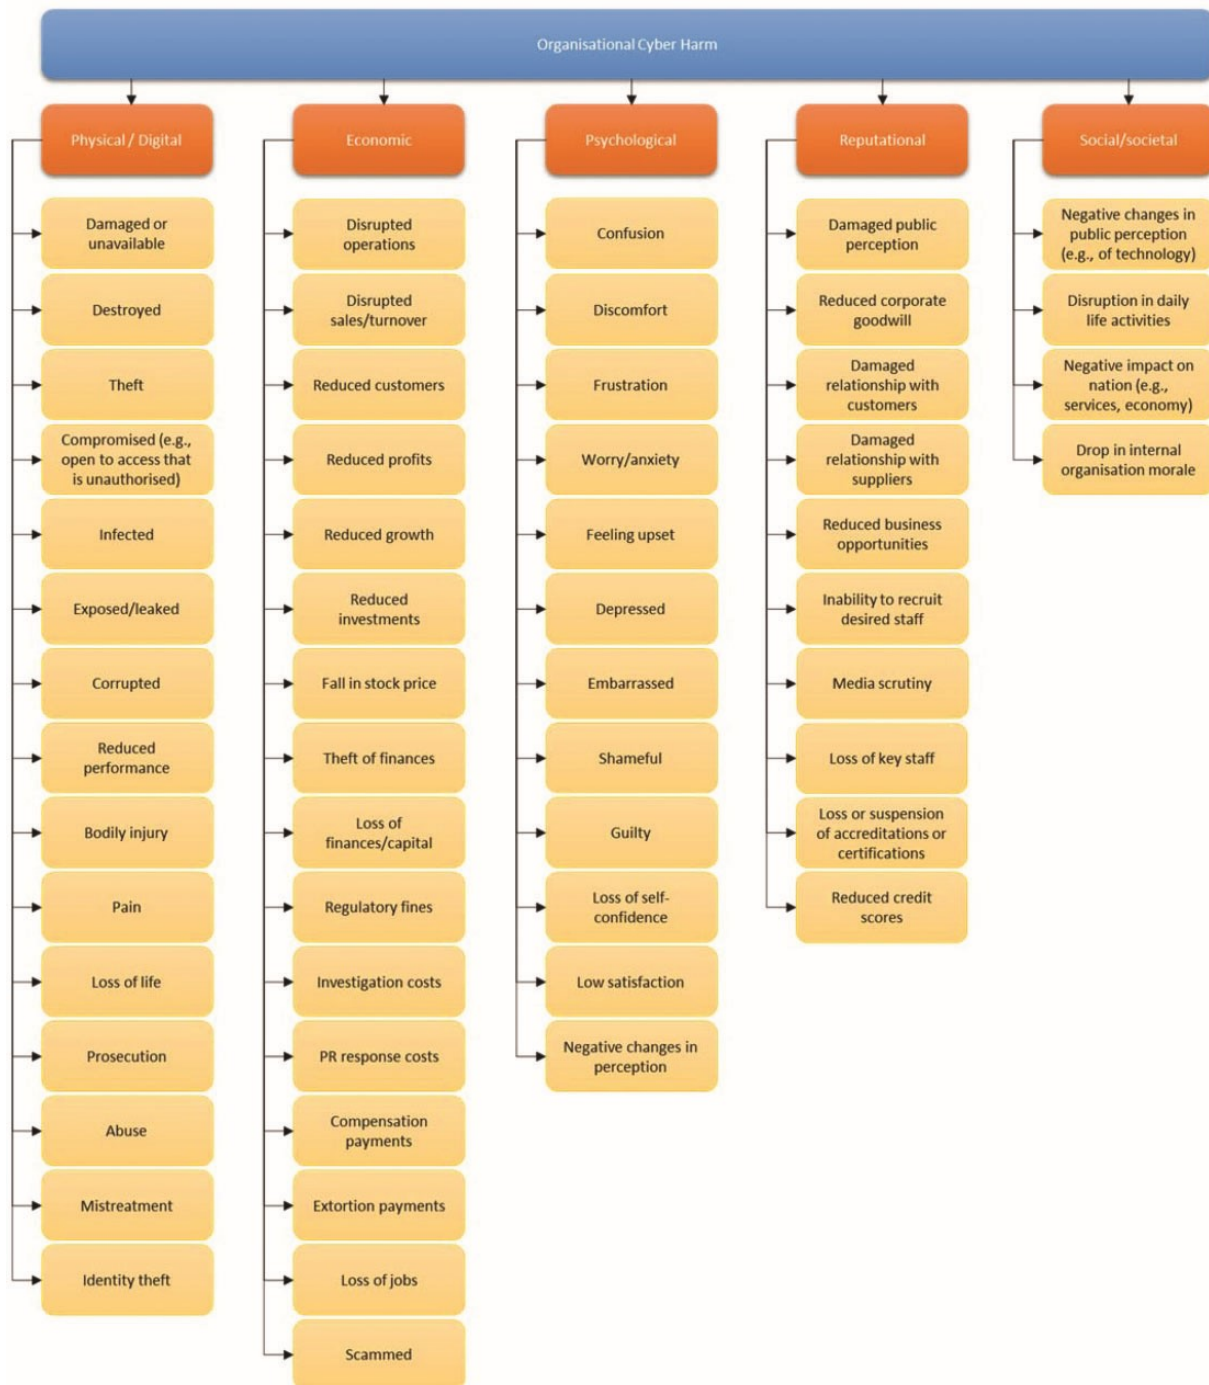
Organisational Cyber Harm

Physical / Digital

Damaged or unavailable

Destroyed

Theft

Compromised (e.g., open to access that is unauthorised)

Infected

Exposed/leaked

Corrupted

Reduced performance

Bodily injury

Pain

Loss of life

Prosecution

Abuse

Mistreatment

Identity theft

Economic

Disrupted operations

Disrupted sales/turnover

Reduced customers

Reduced profits

Reduced growth

Reduced investments

Fall in stock price

Theft of finances

Loss of finances/capital

Regulatory fines

Investigation costs

PR response costs

Compensation payments

Extortion payments

Loss of jobs

Scammed

Psychological

Confusion

Discomfort

Frustration

Worry/anxiety

Feeling upset

Depressed

Embarrassed

Shameful

Guilty

Loss of self-confidence

Low satisfaction

Negative changes in perception

Reputational

Damaged public perception

Reduced corporate goodwill

Damaged relationship with customers

Damaged relationship with suppliers

Reduced business opportunities

Inability to recruit desired staff

Media scrutiny

Loss of key staff

Loss or suspension of accreditations or certifications

Reduced credit scores

Social/societal

Negative changes in public perception (e.g., of technology)

Disruption in daily life activities

Negative impact on nation (e.g., services, economy)

Drop in internal organisation morale